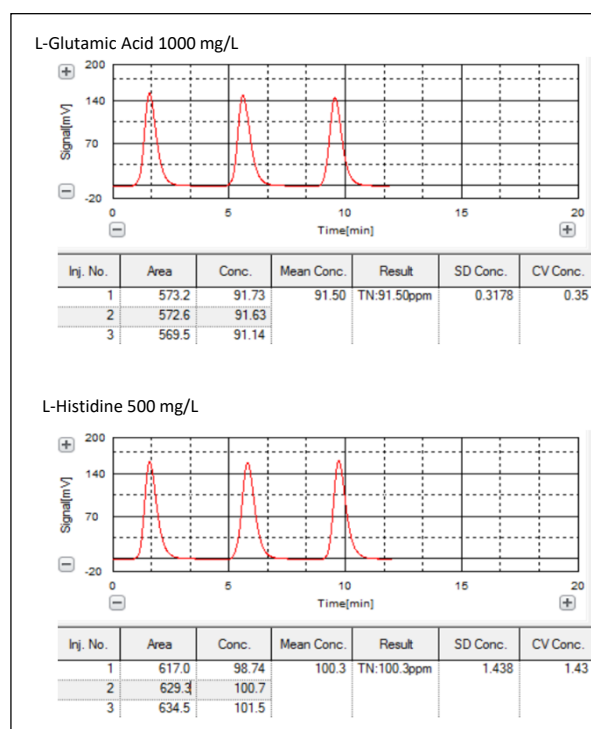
L-Glutamic Acid 1000 mg/L

+ 200
140
Signal[mV]
70
− -20
0 5 10 15 20
− Time[min] +

| Inj. No. | Area | Conc. | Mean Conc. | Result | SD Conc. | CV Conc. |
|---|---|---|---|---|---|---|
| 1 | 573.2 | 91.73 | 91.50 | TN:91.50ppm | 0.3178 | 0.35 |
| 2 | 572.6 | 91.63 | | | | |
| 3 | 569.5 | 91.14 | | | | |

L-Histidine 500 mg/L

+ 200
140
Signal[mV]
70
− -20
0 5 10 15 20
− Time[min] +

| Inj. No. | Area | Conc. | Mean Conc. | Result | SD Conc. | CV Conc. |
|---|---|---|---|---|---|---|
| 1 | 617.0 | 98.74 | 100.3 | TN:100.3ppm | 1.438 | 1.43 |
| 2 | 629.3 | 100.7 | | | | |
| 3 | 634.5 | 101.5 | | | | |